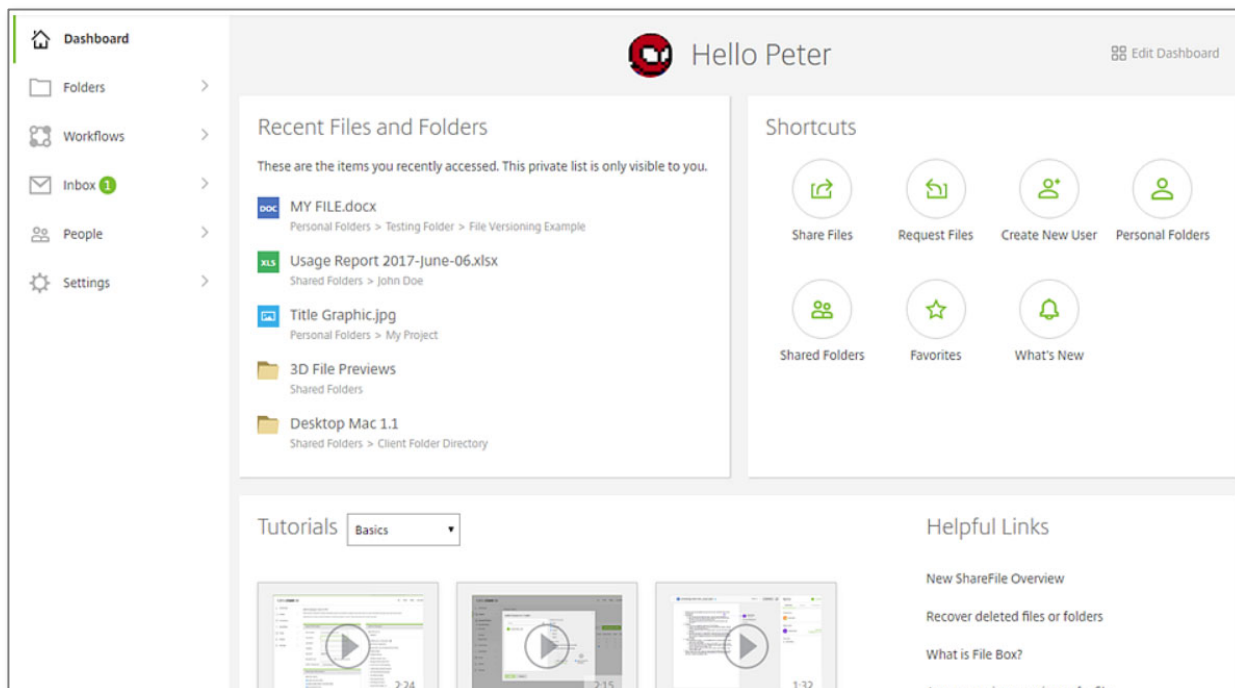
Dashboard
Folders
Workflows
Inbox 1
People
Settings

Hello Peter
Edit Dashboard

Recent Files and Folders
These are the items you recently accessed. This private list is only visible to you.
DOC MY FILE.docx
Personal Folders > Testing Folder > File Versioning Example
XLS Usage Report 2017-June-06.xlsx
Shared Folders > John Doe
Title Graphic.jpg
Personal Folders > My Project
3D File Previews
Shared Folders
Desktop Mac 1.1
Shared Folders > Client Folder Directory

Shortcuts
Share Files
Request Files
Create New User
Personal Folders
Shared Folders
Favorites
What's New

Tutorials Basics

2:24
2:15
1:32

Helpful Links
New ShareFile Overview
Recover deleted files or folders
What is File Box?
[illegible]